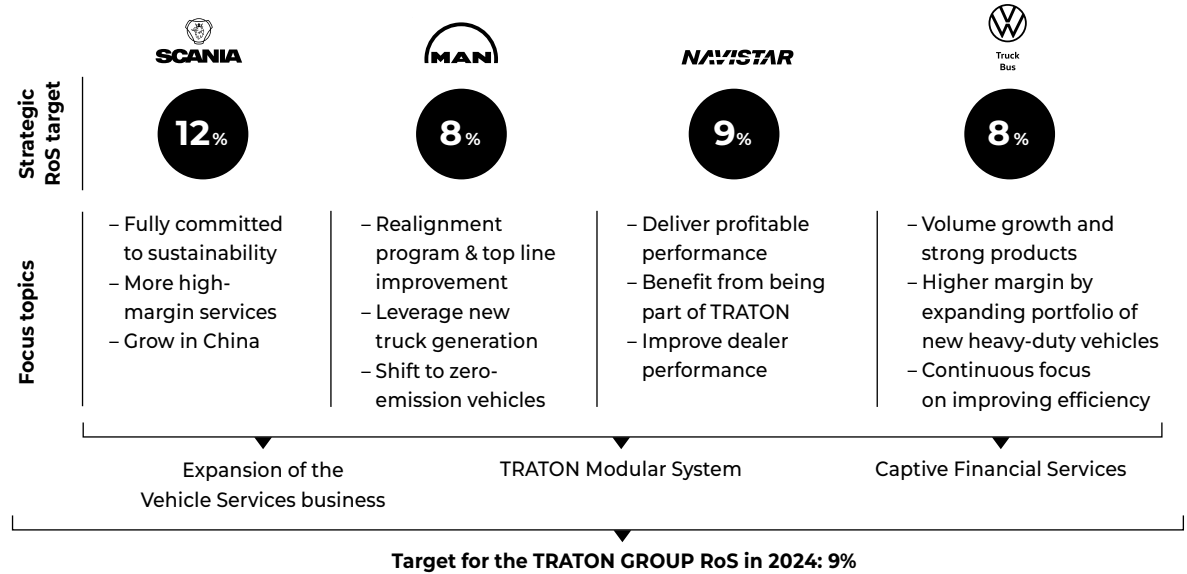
SCANIA

MAN

NAVISTAR

Truck
Bus

Strategic RoS target

12%

8%

9%

8%

Focus topics

– Fully committed to sustainability
– More high-margin services
– Grow in China

– Realignment program & top line improvement
– Leverage new truck generation
– Shift to zero-emission vehicles

– Deliver profitable performance
– Benefit from being part of TRATON
– Improve dealer performance

– Volume growth and strong products
– Higher margin by expanding portfolio of new heavy-duty vehicles
– Continuous focus on improving efficiency

Expansion of the Vehicle Services business

TRATON Modular System

Captive Financial Services

Target for the TRATON GROUP RoS in 2024: 9%